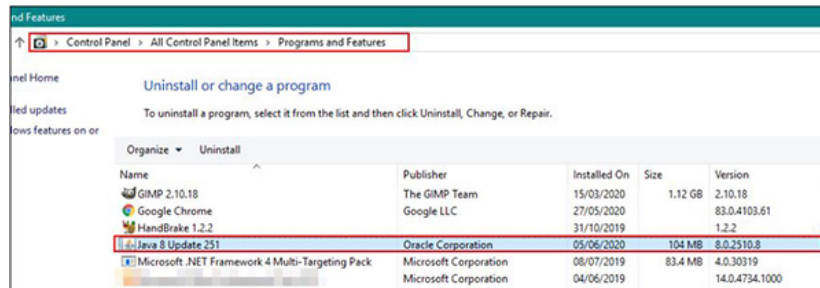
nd Features

↑ > Control Panel > All Control Panel Items > Programs and Features

nel Home

lled updates

lows features on or

Uninstall or change a program

To uninstall a program, select it from the list and then click Uninstall, Change, or Repair.

Organize ▾ Uninstall

| Name | Publisher | Installed On | Size | Version |
|---|---|---|---|---|
| GIMP 2.10.18 | The GIMP Team | 15/03/2020 | 1.12 GB | 2.10.18 |
| Google Chrome | Google LLC | 27/05/2020 | | 83.0.4103.61 |
| HandBrake 1.2.2 | | 31/10/2019 | | 1.2.2 |
| Java 8 Update 251 | Oracle Corporation | 05/06/2020 | 104 MB | 8.0.2510.8 |
| Microsoft .NET Framework 4 Multi-Targeting Pack | Microsoft Corporation | 08/07/2019 | 83.4 MB | 4.0.30319 |
| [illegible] | Microsoft Corporation | 04/06/2019 | | 14.0.4734.1000 |